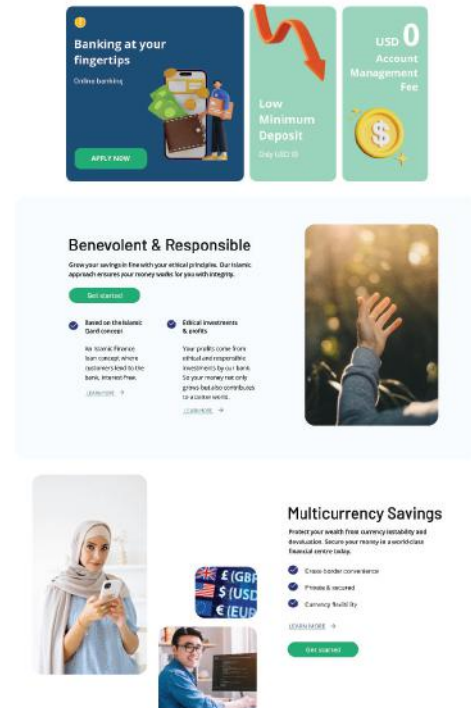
Banking at your fingertips

Online banking

APPLY NOW

Low Minimum Deposit

Only USD 10

USD 0

Account Management Fee

Benevolent & Responsible

Grow your savings in line with your ethical principles. Our Islamic approach ensures your money works for you with integrity.

Get started

Based on the Islamic Qard concept

An Islamic finance loan concept, where customers lend to the bank, interest free.

LEARN MORE

Ethical investments & profits

Your profits come from ethical and responsible investments by our bank. So your money not only grows but also contributes to a better world.

LEARN MORE

Multicurrency Savings

Protect your wealth from currency instability and devaluation. Secure your money in a world class financial centre today.

Cross-border convenience

Private & secured

Currency flexibility

LEARN MORE

Get started

£ (GBP

$ (USD

€ (EUR